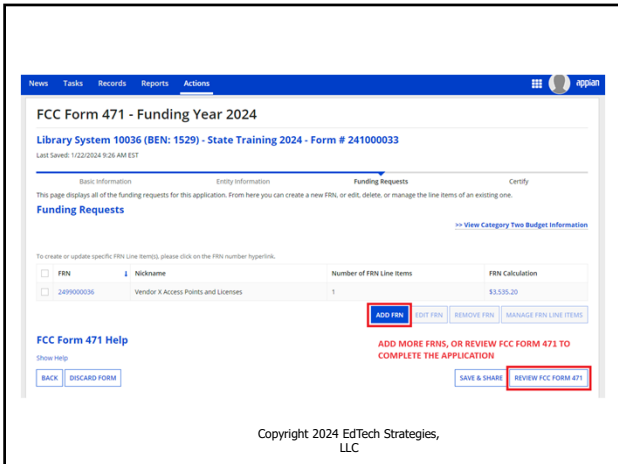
News Tasks Records Reports Actions

appian

FCC Form 471 - Funding Year 2024

Library System 10036 (BEN: 1529) - State Training 2024 - Form # 241000033

Last Saved: 1/22/2024 9:26 AM EST

Basic Information Entity Information Funding Requests Certify

This page displays all of the funding requests for this application. From here you can create a new FRN, or edit, delete, or manage the line items of an existing one.

Funding Requests

>> View Category Two Budget Information

To create or update specific FRN Line Item(s), please click on the FRN number hyperlink.

| | FRN | Nickname | Number of FRN Line Items | FRN Calculation |
|---|---|---|---|---|
| | 2499000036 | Vendor X Access Points and Licenses | 1 | $3,535.20 |

ADD FRN EDIT FRN REMOVE FRN MANAGE FRN LINE ITEMS

FCC Form 471 Help

Show Help

ADD MORE FRNS, OR REVIEW FCC FORM 471 TO COMPLETE THE APPLICATION

BACK DISCARD FORM

SAVE & SHARE REVIEW FCC FORM 471

Copyright 2024 EdTech Strategies, LLC